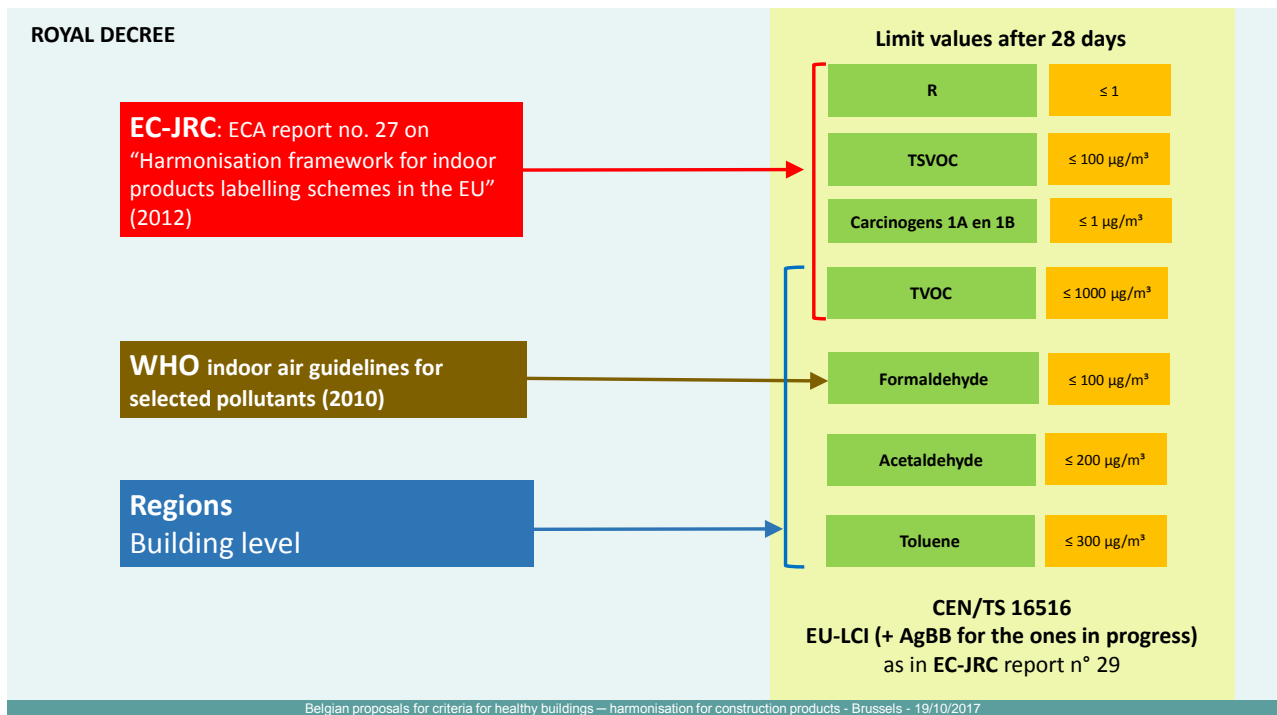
ROYAL DECREE

EC-JRC: ECA report no. 27 on “Harmonisation framework for indoor products labelling schemes in the EU” (2012)

WHO indoor air guidelines for selected pollutants (2010)

Regions
Building level

Limit values after 28 days

| | |
|---|---|
| R | ≤ 1 |
| TSVOC | ≤ 100 µg/m³ |
| Carcinogens 1A en 1B | ≤ 1 µg/m³ |
| TVOC | ≤ 1000 µg/m³ |
| Formaldehyde | ≤ 100 µg/m³ |
| Acetaldehyde | ≤ 200 µg/m³ |
| Toluene | ≤ 300 µg/m³ |

CEN/TS 16516
EU-LCI (+ AgBB for the ones in progress)
as in EC-JRC report n° 29

Belgian proposals for criteria for healthy buildings — harmonisation for construction products - Brussels - 19/10/2017